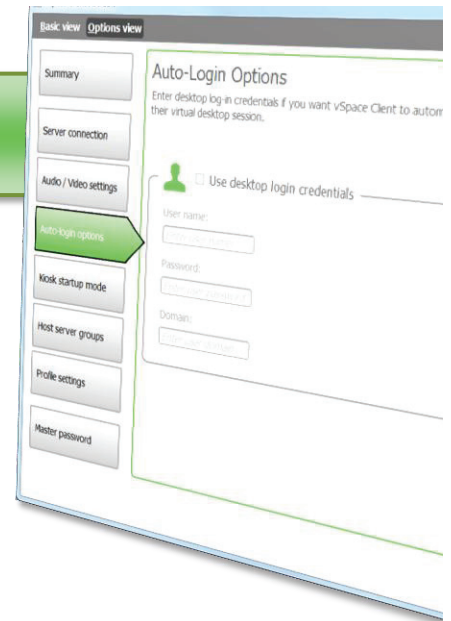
Basic view Options view

Summary

Server connection

Audio / Video settings

Auto-login options

Kiosk startup mode

Host server groups

Profile settings

Master password

Auto-Login Options

Enter desktop log-in credentials if you want vSpace Client to autom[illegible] their virtual desktop session.

Use desktop login credentials

User name:

Password:

Domain: